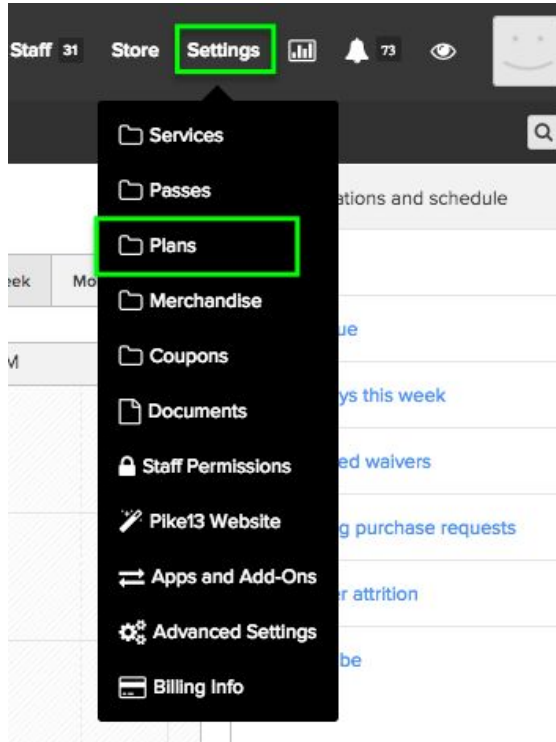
Staff 31 Store Settings 73

Services
Passes
Plans
Merchandise
Coupons
Documents
Staff Permissions
Pike13 Website
Apps and Add-Ons
Advanced Settings
Billing Info

ations and schedule

eek Mo

M

ue
ys this week
ed waivers
g purchase requests
r attrition
be